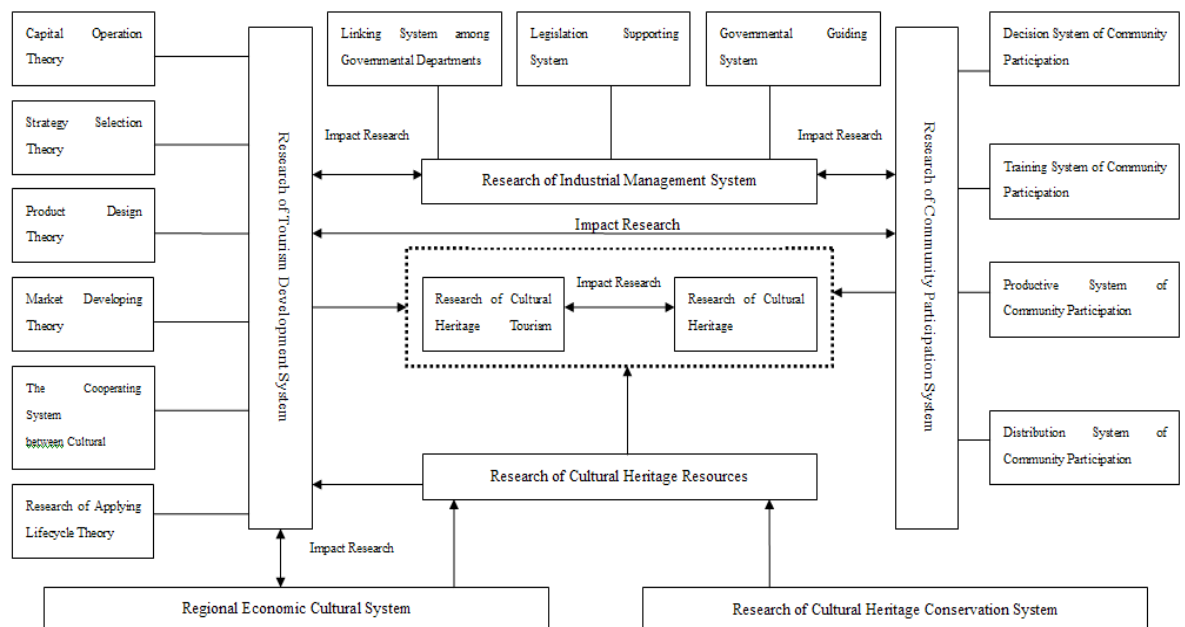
Capital Operation Theory

Strategy Selection Theory

Product Design Theory

Market Developing Theory

The Cooperating System between Cultural

Research of Applying Lifecycle Theory

Research of Tourism Development System

Linking System among Governmental Departments

Legislation Supporting System

Governmental Guiding System

Impact Research

Impact Research

Research of Industrial Management System

Impact Research

Research of Cultural Heritage Tourism

Impact Research

Research of Cultural Heritage

Research of Cultural Heritage Resources

Impact Research

Research of Community Participation System

Decision System of Community Participation

Training System of Community Participation

Productive System of Community Participation

Distribution System of Community Participation

Regional Economic Cultural System

Research of Cultural Heritage Conservation System